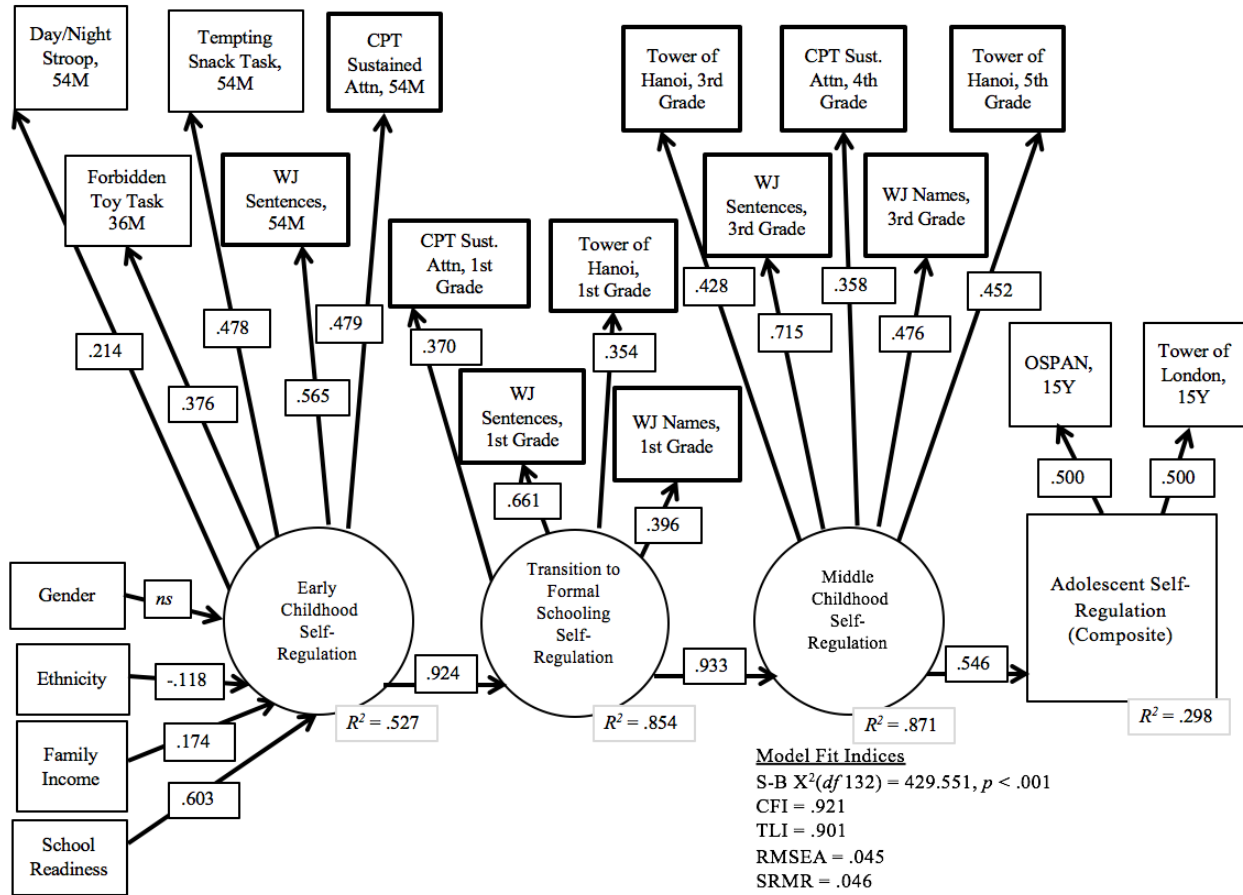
Day/Night Stroop, 54M

Tempting Snack Task, 54M

CPT Sustained Attn, 54M

Forbidden Toy Task 36M

WJ Sentences, 54M

.214

.478

.479

.376

.565

CPT Sust. Attn, 1st Grade

Tower of Hanoi, 1st Grade

.370

.354

WJ Sentences, 1st Grade

WJ Names, 1st Grade

.661

.396

Tower of Hanoi, 3rd Grade

CPT Sust. Attn, 4th Grade

Tower of Hanoi, 5th Grade

WJ Sentences, 3rd Grade

WJ Names, 3rd Grade

.428

.358

.452

.715

.476

OSPAN, 15Y

Tower of London, 15Y

.500

.500

Gender

*ns*

Early Childhood Self-Regulation

Ethnicity

-.118

Family Income

.174

School Readiness

.603

.924

$R^2$ = .527

Transition to Formal Schooling Self-Regulation

.933

$R^2$ = .854

Middle Childhood Self-Regulation

.546

$R^2$ = .871

Adolescent Self-Regulation (Composite)

$R^2$ = .298

Model Fit Indices
S-B $X^2$(*df* 132) = 429.551, *p* < .001
CFI = .921
TLI = .901
RMSEA = .045
SRMR = .046